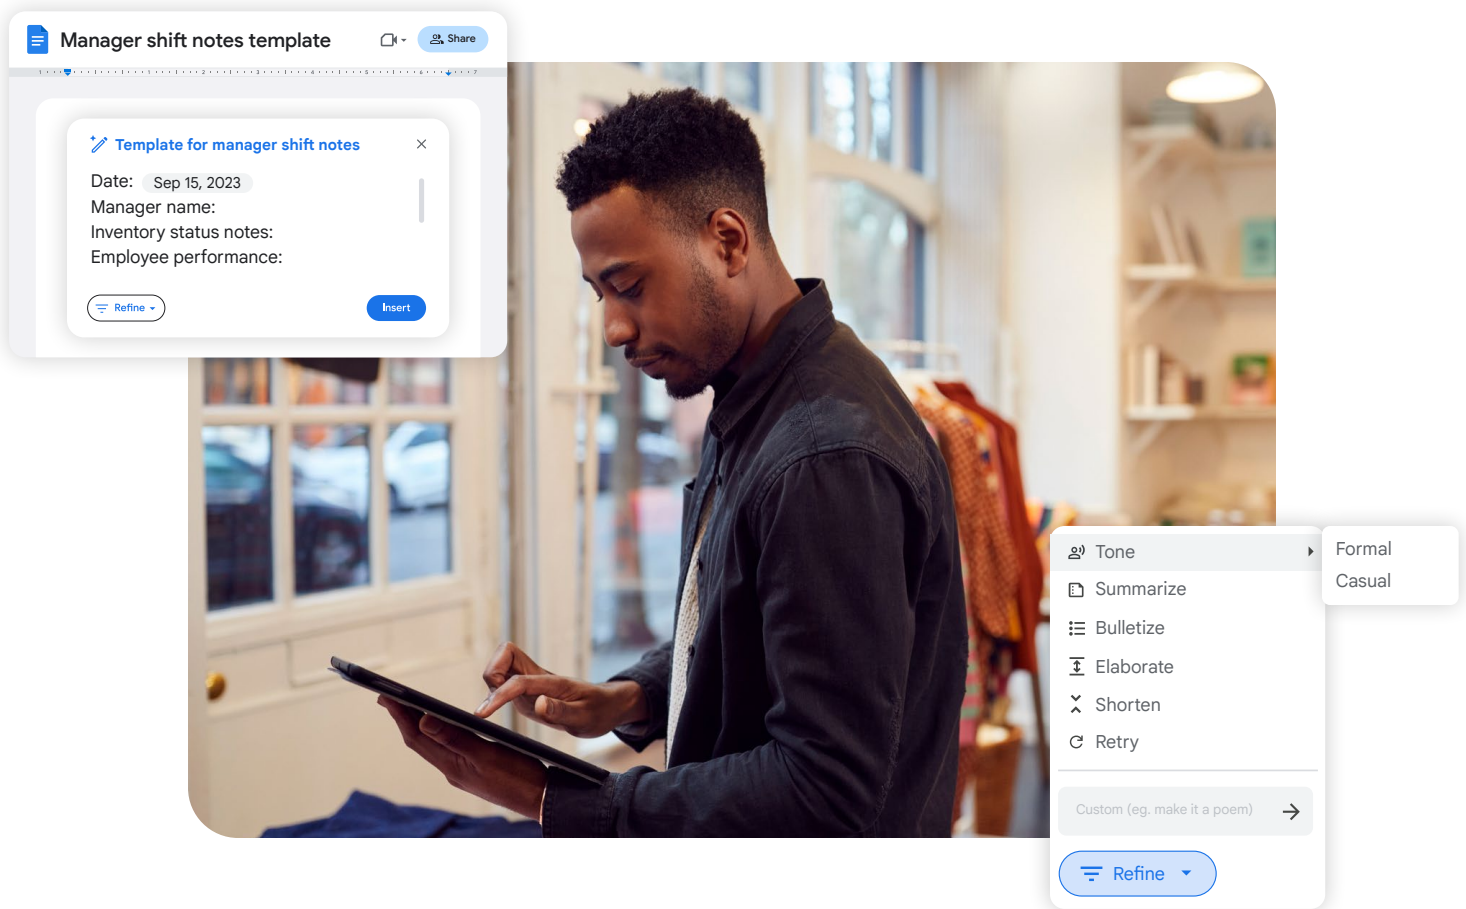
Manager shift notes template

Share

Template for manager shift notes

Date: Sep 15, 2023
Manager name:
Inventory status notes:
Employee performance:

Refine

Insert

Tone
Summarize
Bulletize
Elaborate
Shorten
Retry

Formal
Casual

Custom (eg. make it a poem)

Refine